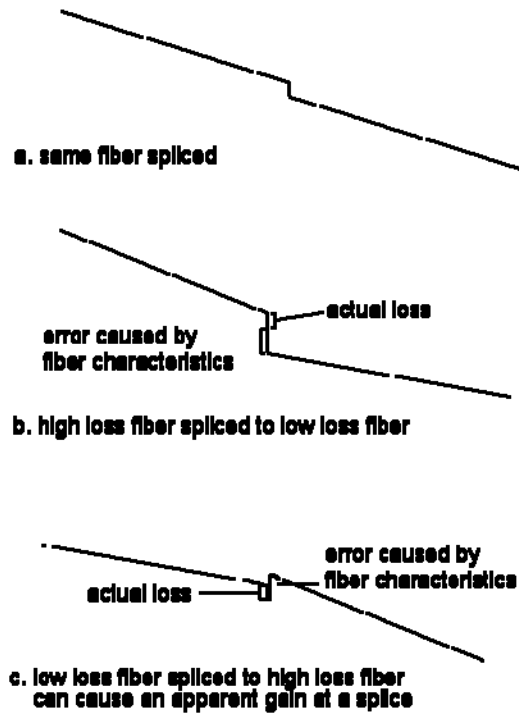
a. same fiber spliced

actual loss

error caused by fiber characteristics

b. high loss fiber spliced to low loss fiber

error caused by fiber characteristics

actual loss

c. low loss fiber spliced to high loss fiber can cause an apparent gain at a splice